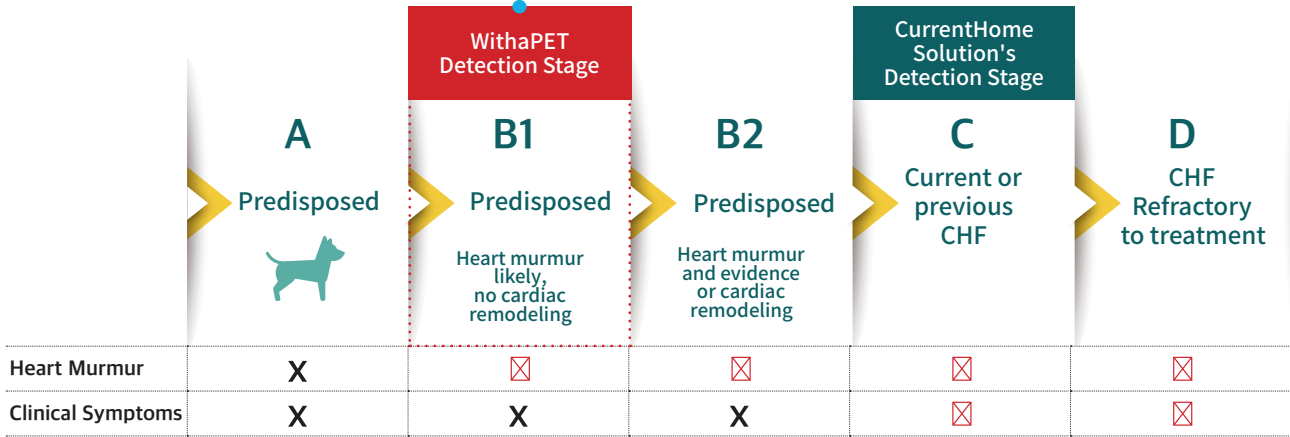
WithaPET Detection Stage

CurrentHome Solution's Detection Stage

A
Predisposed

B1
Predisposed
Heart murmur likely, no cardiac remodeling

B2
Predisposed
Heart murmur and evidence or cardiac remodeling

C
Current or previous CHF

D
CHF Refractory to treatment

| | A | B1 | B2 | C | D |
|---|---|---|---|---|---|
| Heart Murmur | X | ☒ | ☒ | ☒ | ☒ |
| Clinical Symptoms | X | X | X | ☒ | ☒ |